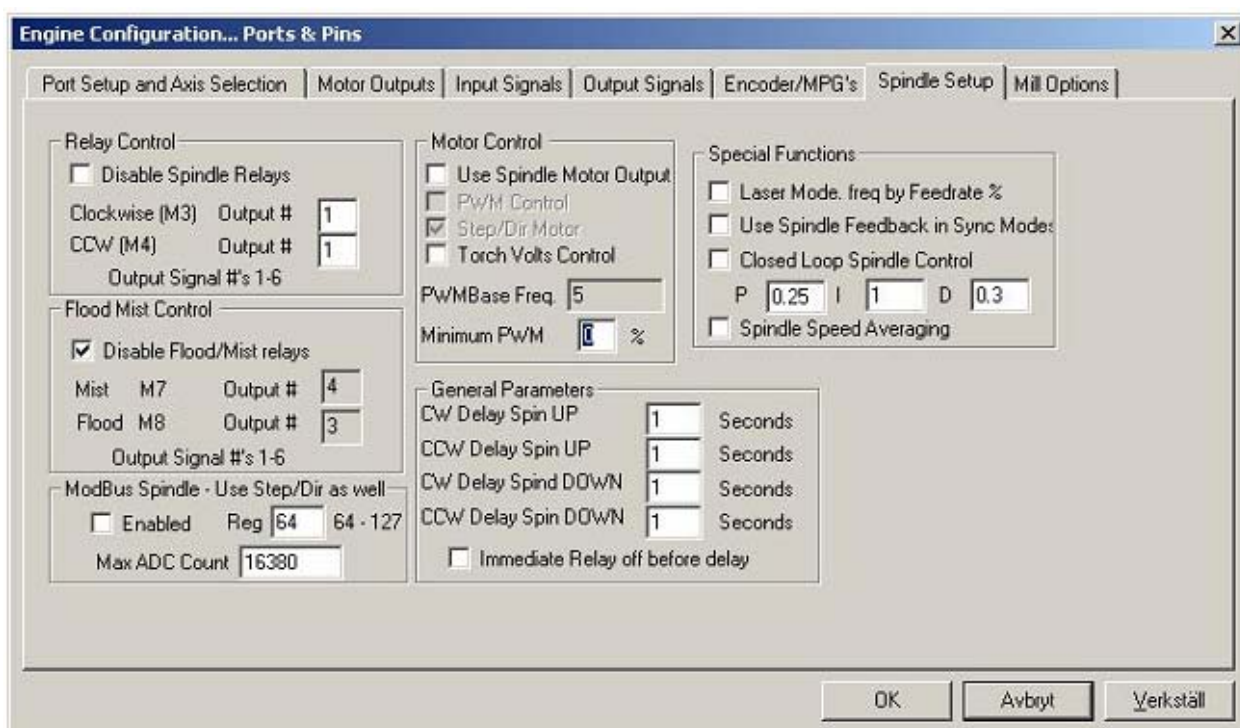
Engine Configuration... Ports & Pins

Port Setup and Axis Selection | Motor Outputs | Input Signals | Output Signals | Encoder/MPG's | Spindle Setup | Mill Options

Relay Control
Disable Spindle Relays
Clockwise (M3) Output # 1
CCW (M4) Output # 1
Output Signal #'s 1-6

Flood Mist Control
Disable Flood/Mist relays
Mist M7 Output # 4
Flood M8 Output # 3
Output Signal #'s 1-6

ModBus Spindle - Use Step/Dir as well
Enabled Reg 64 64 - 127
Max ADC Count 16380

Motor Control
Use Spindle Motor Output
PWM Control
Step/Dir Motor
Torch Volts Control
PWMBase Freq. 5
Minimum PWM 0 %

General Parameters
CW Delay Spin UP 1 Seconds
CCW Delay Spin UP 1 Seconds
CW Delay Spind DOWN 1 Seconds
CCW Delay Spin DOWN 1 Seconds
Immediate Relay off before delay

Special Functions
Laser Mode. freq by Feedrate %
Use Spindle Feedback in Sync Modes
Closed Loop Spindle Control
P 0.25 I 1 D 0.3
Spindle Speed Averaging

OK Avbryt Verkställ